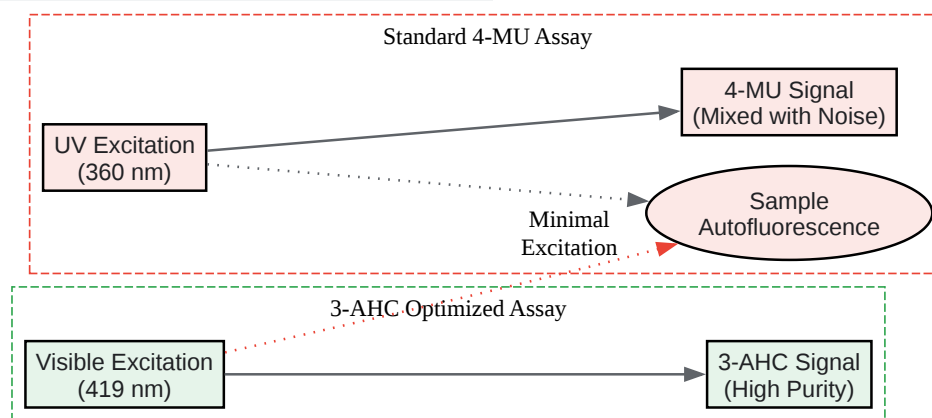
Standard 4-MU Assay

4-MU Signal
(Mixed with Noise)

UV Excitation
(360 nm)

Sample
Autofluorescence

Minimal
Excitation

3-AHC Optimized Assay

Visible Excitation
(419 nm)

3-AHC Signal
(High Purity)